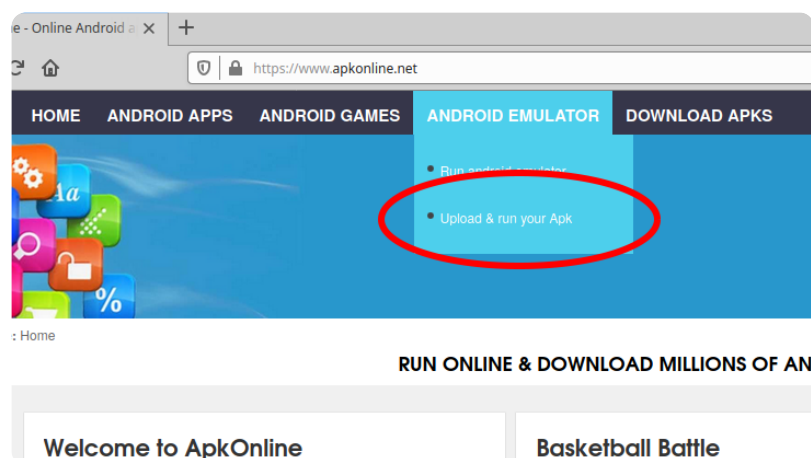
e - Online Android a ×

https://www.apkonline.net

HOME ANDROID APPS ANDROID GAMES ANDROID EMULATOR DOWNLOAD APKS

• Run android emulator

• Upload & run your Apk

Aa

%

: Home

RUN ONLINE & DOWNLOAD MILLIONS OF AN

Welcome to ApkOnline

Basketball Battle